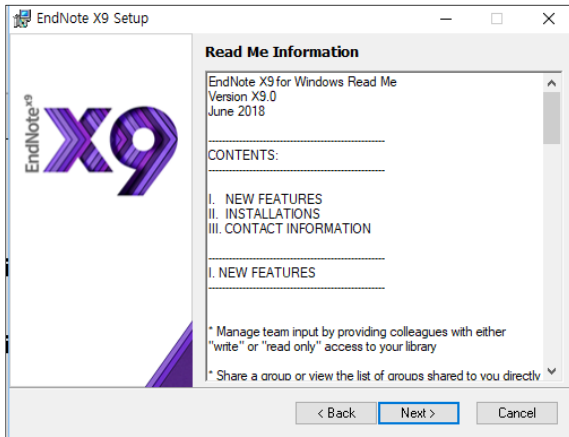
EndNote X9 Setup

EndNote X9

Read Me Information

EndNote X9 for Windows Read Me
Version X9.0
June 2018

------------------------------------------
CONTENTS:
------------------------------------------

I. NEW FEATURES
II. INSTALLATIONS
III. CONTACT INFORMATION

------------------------------------------
I. NEW FEATURES
------------------------------------------

* Manage team input by providing colleagues with either "write" or "read only" access to your library

* Share a group or view the list of groups shared to you directly

< Back
Next >
Cancel